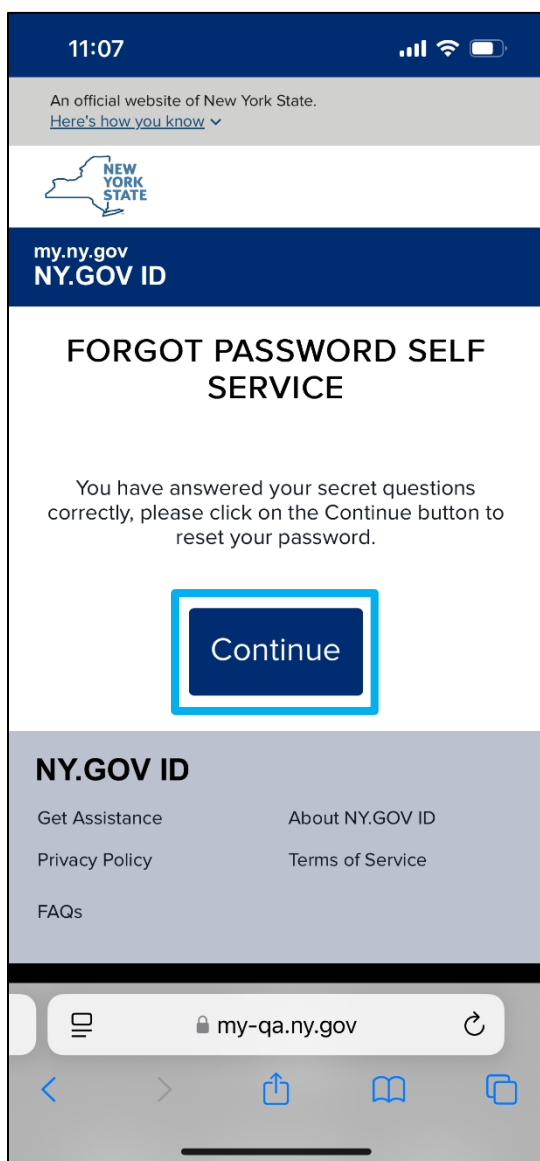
11:07

An official website of New York State.
Here's how you know

NEW YORK STATE

my.ny.gov
NY.GOV ID

FORGOT PASSWORD SELF SERVICE

You have answered your secret questions correctly, please click on the Continue button to reset your password.

Continue

NY.GOV ID

Get Assistance
About NY.GOV ID
Privacy Policy
Terms of Service
FAQs

my-qa.ny.gov